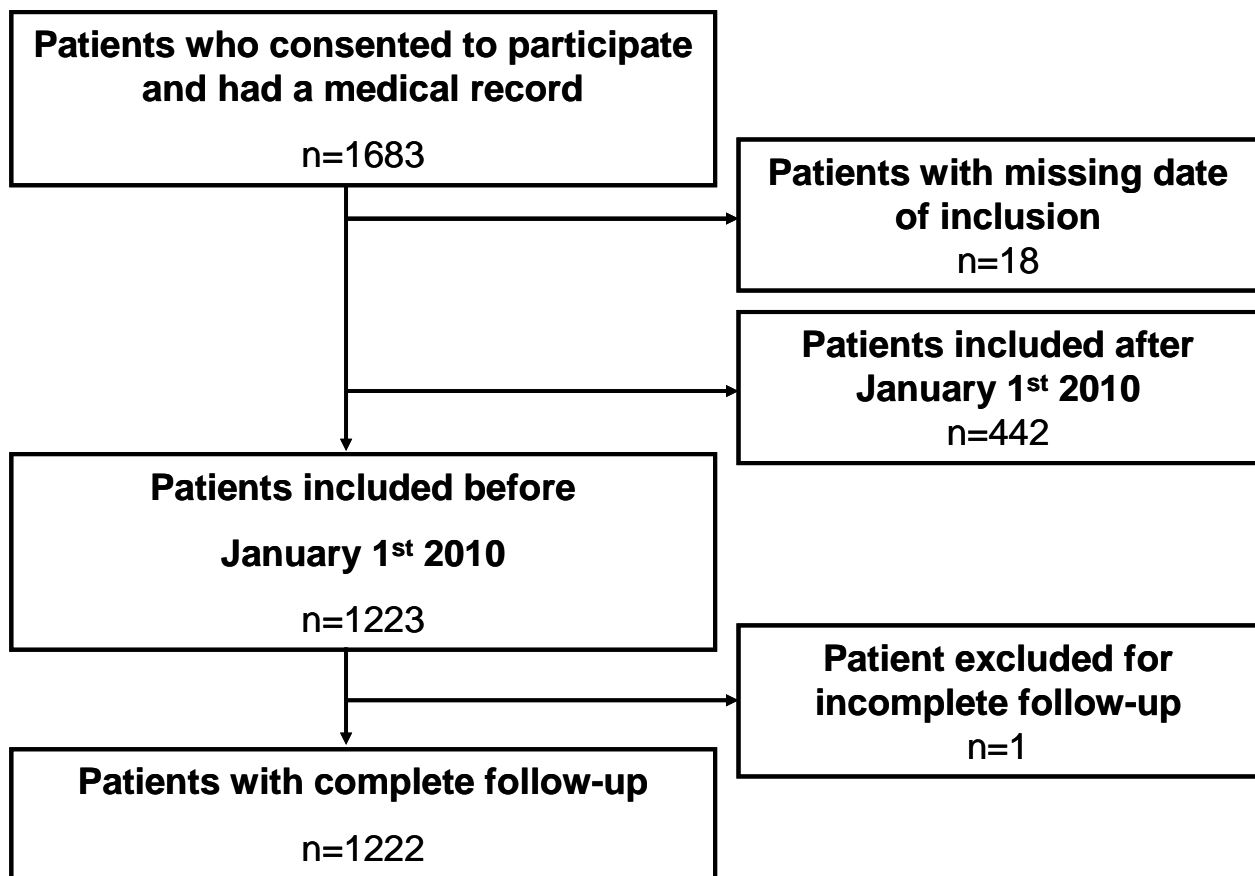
Patients who consented to participate and had a medical record

n=1683

Patients with missing date of inclusion
n=18

Patients included after January 1$^{st}$ 2010
n=442

Patients included before

January 1$^{st}$ 2010

n=1223

Patient excluded for incomplete follow-up
n=1

Patients with complete follow-up

n=1222